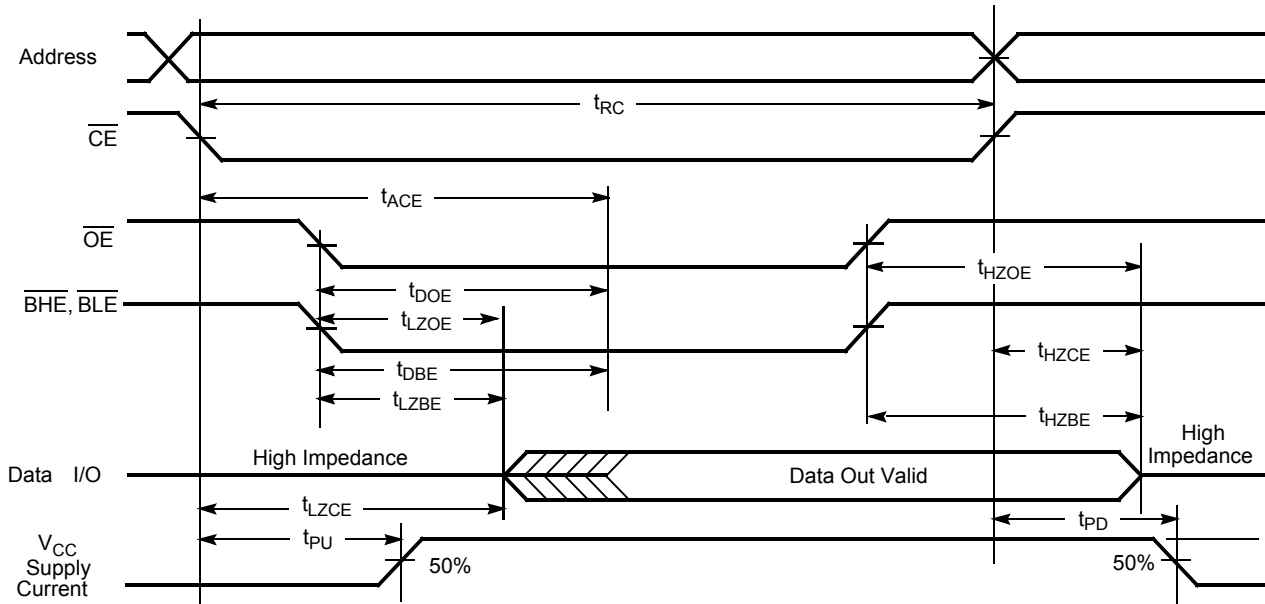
Address

$t_{RC}$

$\overline{CE}$

$t_{ACE}$

$\overline{OE}$

$t_{HZOE}$

$t_{DOE}$

$\overline{BHE}$, $\overline{BLE}$

$t_{LZOE}$

$t_{HZCE}$

$t_{DBE}$

$t_{LZBE}$

$t_{HZBE}$

High Impedance

High Impedance

Data I/O

Data Out Valid

$t_{LZCE}$

$t_{PD}$

$V_{CC}$ Supply Current

$t_{PU}$

50%

50%